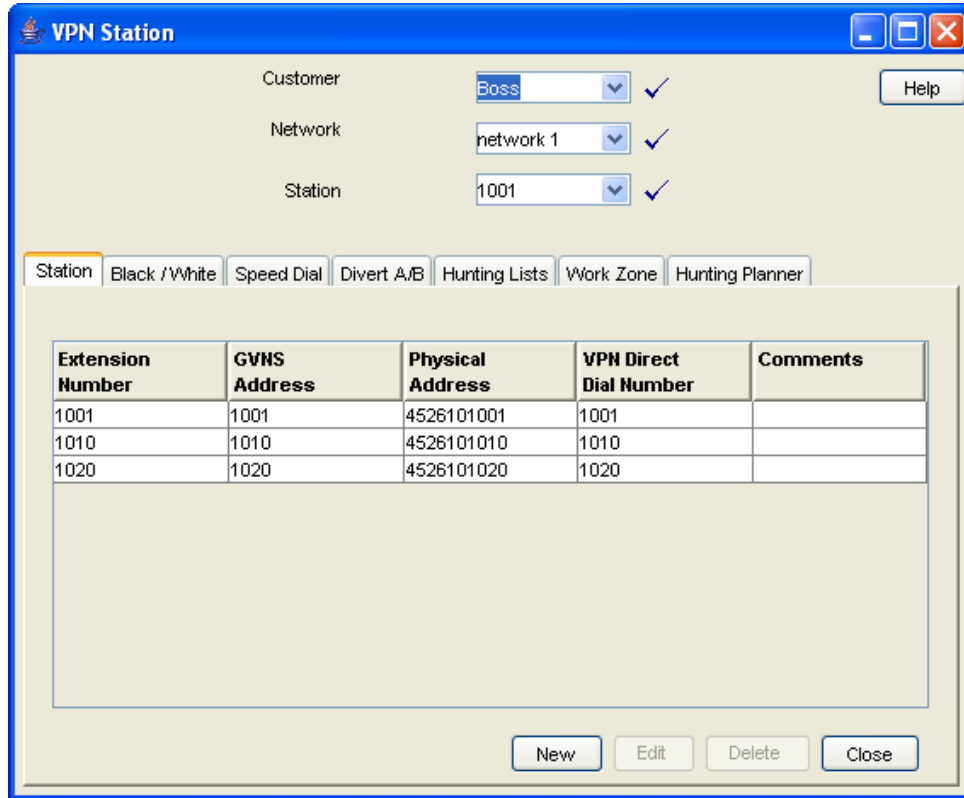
VPN Station

Customer Boss

Network network 1

Station 1001

Help

Station | Black / White | Speed Dial | Divert A/B | Hunting Lists | Work Zone | Hunting Planner

| Extension Number | GVNS Address | Physical Address | VPN Direct Dial Number | Comments |
|---|---|---|---|---|
| 1001 | 1001 | 4526101001 | 1001 | |
| 1010 | 1010 | 4526101010 | 1010 | |
| 1020 | 1020 | 4526101020 | 1020 | |

New Edit Delete Close